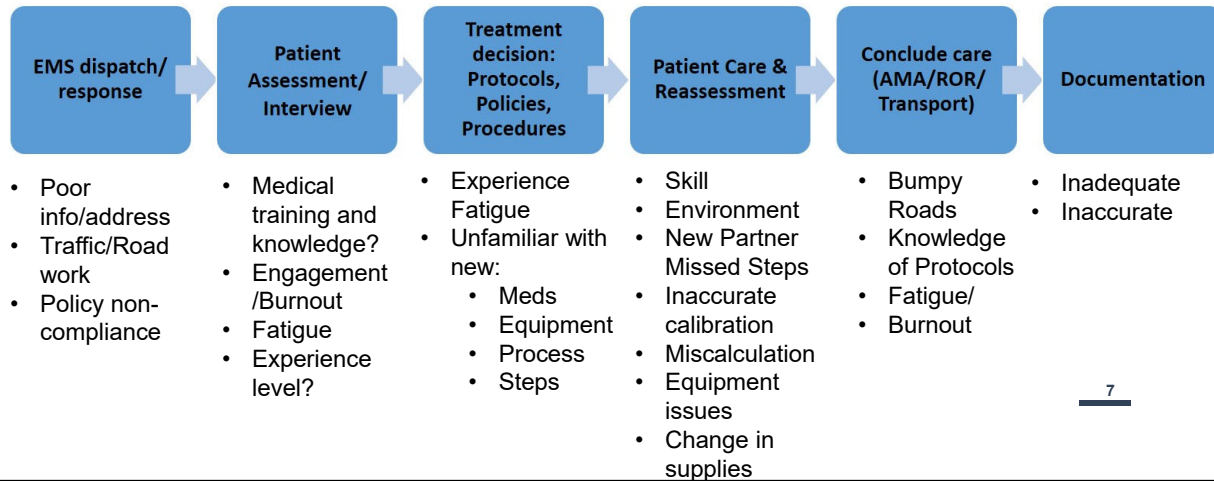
EMS dispatch/ response

Patient Assessment/ Interview

Treatment decision: Protocols, Policies, Procedures

Patient Care & Reassessment

Conclude care (AMA/ROR/ Transport)

Documentation

- Poor info/address
- Traffic/Road work
- Policy non-compliance

- Medical training and knowledge?
- Engagement /Burnout
- Fatigue
- Experience level?

- Experience Fatigue
- Unfamiliar with new:
  - Meds
  - Equipment
  - Process
  - Steps

- Skill
- Environment
- New Partner Missed Steps
- Inaccurate calibration
- Miscalculation
- Equipment issues
- Change in supplies

- Bumpy Roads
- Knowledge of Protocols
- Fatigue/
- Burnout

- Inadequate
- Inaccurate

7